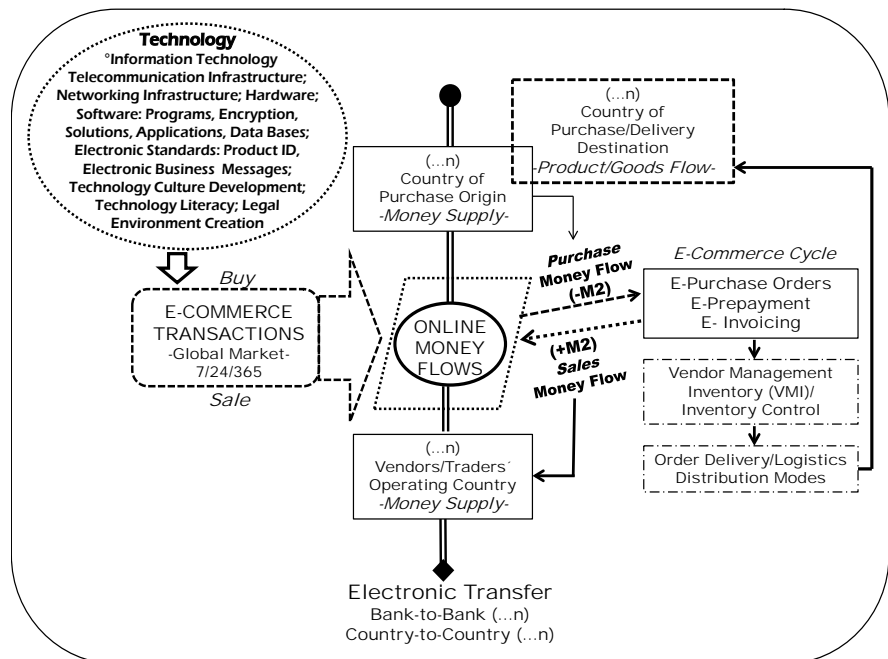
Technology
°Information Technology Telecommunication Infrastructure; Networking Infrastructure; Hardware; Software: Programs, Encryption, Solutions, Applications, Data Bases; Electronic Standards: Product ID, Electronic Business Messages; Technology Culture Development; Technology Literacy; Legal Environment Creation

(...n)
Country of Purchase/Delivery Destination
-Product/Goods Flow-

(...n)
Country of Purchase Origin
-Money Supply-

Buy
E-COMMERCE TRANSACTIONS
-Global Market-
7/24/365
Sale

Purchase Money Flow
(-M2)

E-Commerce Cycle

E-Purchase Orders
E-Prepayment
E- Invoicing

ONLINE MONEY FLOWS

(+M2)
Sales Money Flow

Vendor Management Inventory (VMI)/ Inventory Control

Order Delivery/Logistics Distribution Modes

(...n)
Vendors/Traders´ Operating Country
-Money Supply-

Electronic Transfer
Bank-to-Bank (...n)
Country-to-Country (...n)